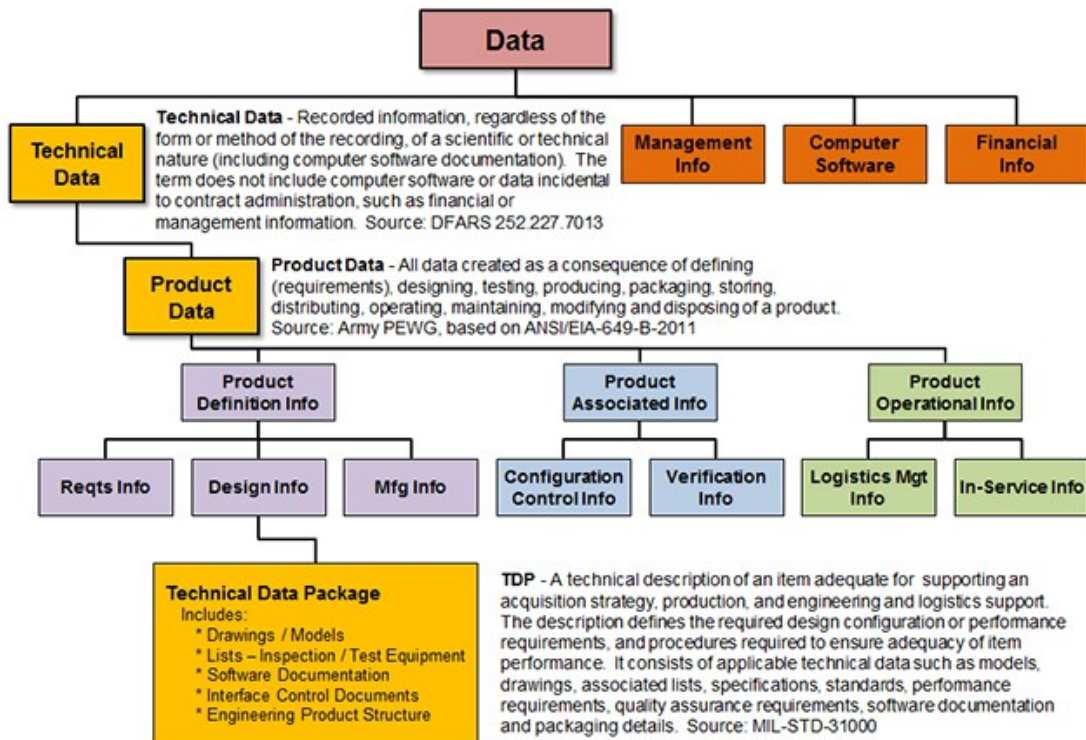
Data

Technical Data

Technical Data - Recorded information, regardless of the form or method of the recording, of a scientific or technical nature (including computer software documentation). The term does not include computer software or data incidental to contract administration, such as financial or management information. Source: DFARS 252.227.7013

Management Info

Computer Software

Financial Info

Product Data

Product Data - All data created as a consequence of defining (requirements), designing, testing, producing, packaging, storing, distributing, operating, maintaining, modifying and disposing of a product. Source: Army PEWG, based on ANSI/EIA-649-B-2011

Product Definition Info

Product Associated Info

Product Operational Info

Reqts Info

Design Info

Mfg Info

Configuration Control Info

Verification Info

Logistics Mgt Info

In-Service Info

Technical Data Package
Includes:
* Drawings / Models
* Lists – Inspection / Test Equipment
* Software Documentation
* Interface Control Documents
* Engineering Product Structure

TDP - A technical description of an item adequate for supporting an acquisition strategy, production, and engineering and logistics support. The description defines the required design configuration or performance requirements, and procedures required to ensure adequacy of item performance. It consists of applicable technical data such as models, drawings, associated lists, specifications, standards, performance requirements, quality assurance requirements, software documentation and packaging details. Source: MIL-STD-31000